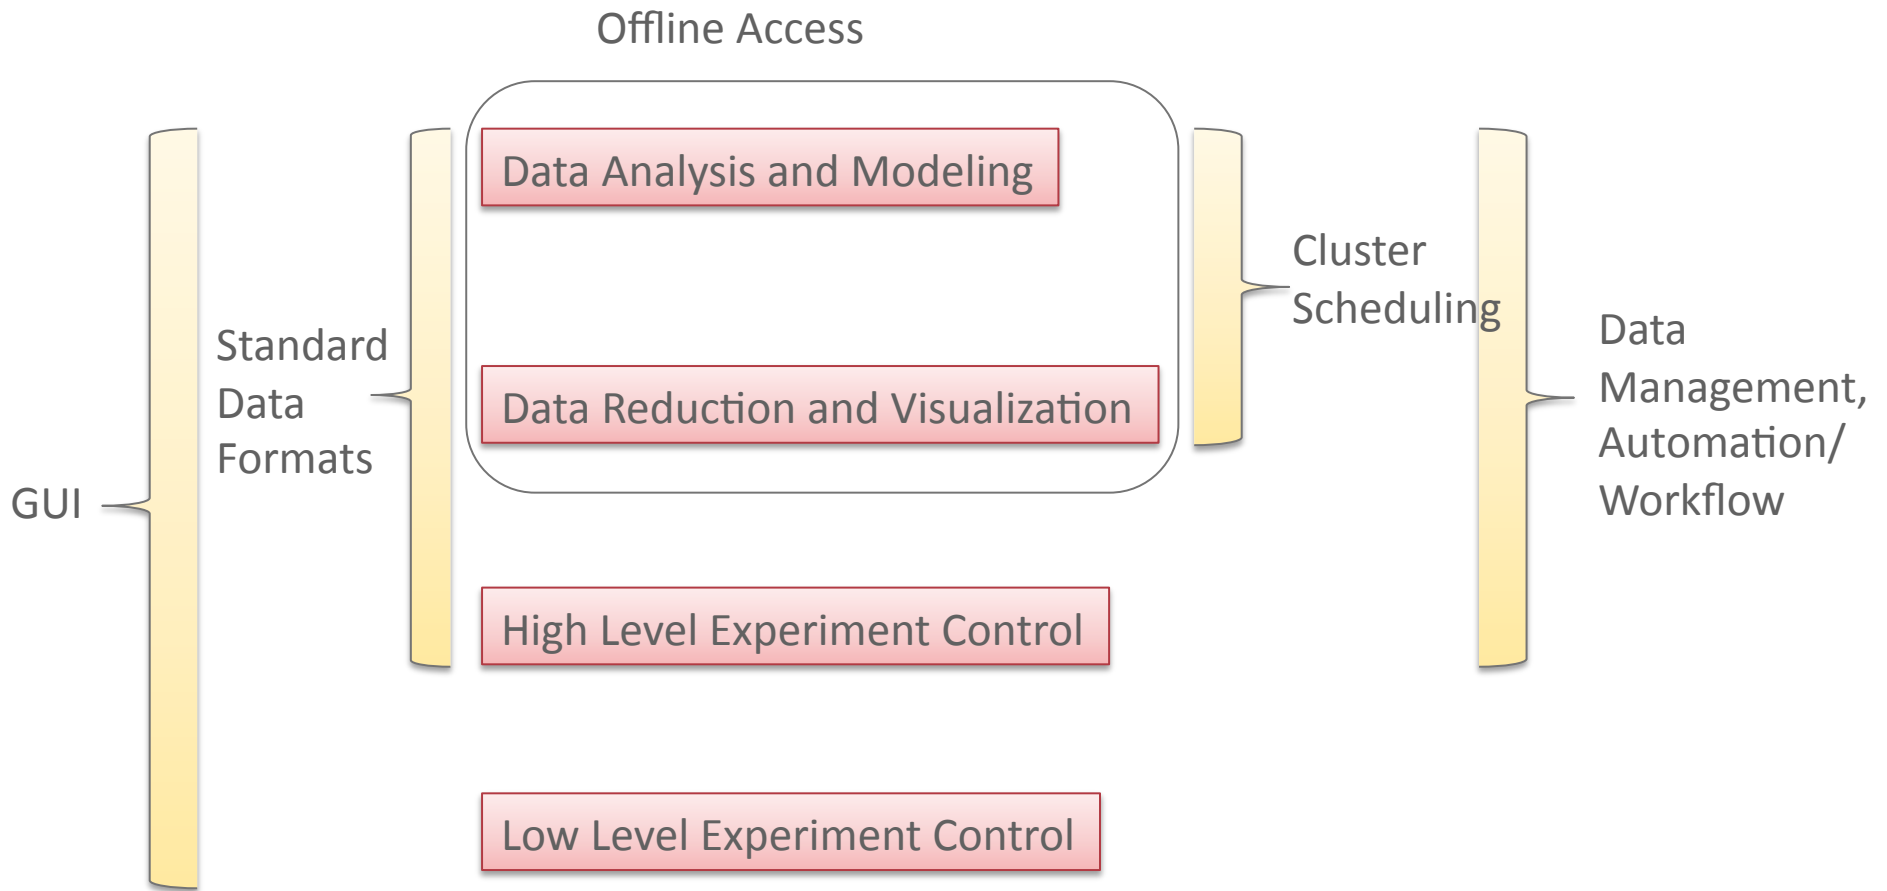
Offline Access

GUI

Standard Data Formats

Data Analysis and Modeling

Data Reduction and Visualization

High Level Experiment Control

Low Level Experiment Control

Cluster Scheduling

Data Management, Automation/ Workflow